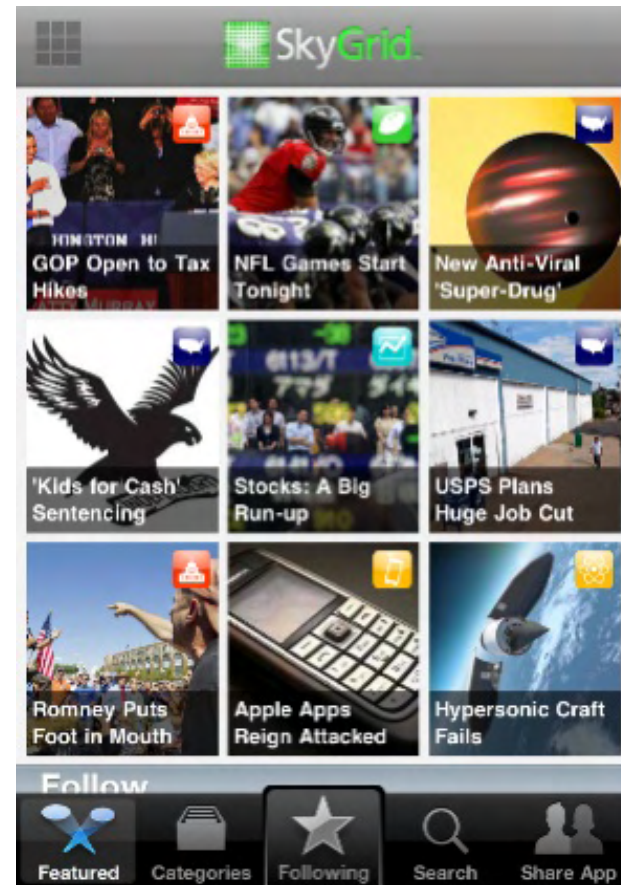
SkyGrid

HINGTON H
GOP Open to Tax Hikes

NFL Games Start Tonight

New Anti-Viral 'Super-Drug'

'Kids for Cash' Sentencing

Stocks: A Big Run-up

USPS Plans Huge Job Cut

Romney Puts Foot in Mouth

Apple Apps Reign Attacked

Hypersonic Craft Fails

Follow

Featured Categories Following Search Share App